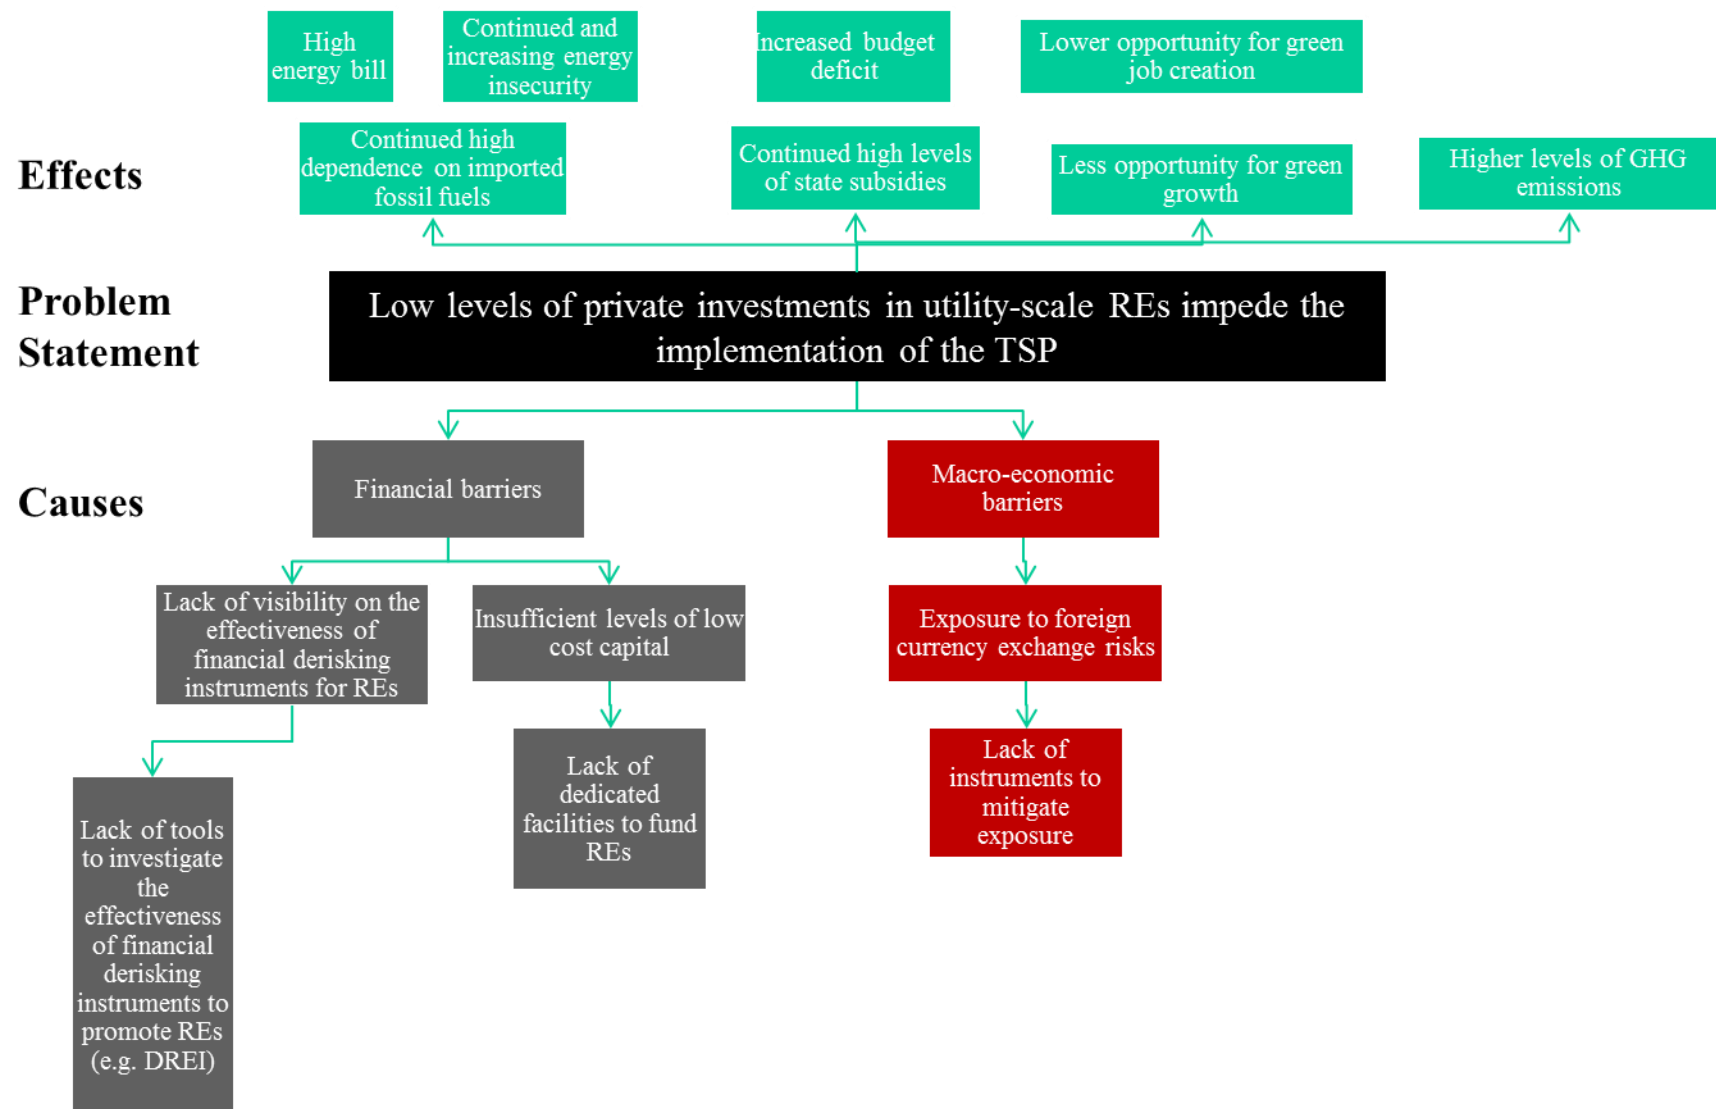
High energy bill

Continued and increasing energy insecurity

Increased budget deficit

Lower opportunity for green job creation

Effects

Continued high dependence on imported fossil fuels

Continued high levels of state subsidies

Less opportunity for green growth

Higher levels of GHG emissions

Problem Statement

Low levels of private investments in utility-scale REs impede the implementation of the TSP

Causes

Financial barriers

Macro-economic barriers

Lack of visibility on the effectiveness of financial derisking instruments for REs

Insufficient levels of low cost capital

Exposure to foreign currency exchange risks

Lack of tools to investigate the effectiveness of financial derisking instruments to promote REs (e.g. DREI)

Lack of dedicated facilities to fund REs

Lack of instruments to mitigate exposure